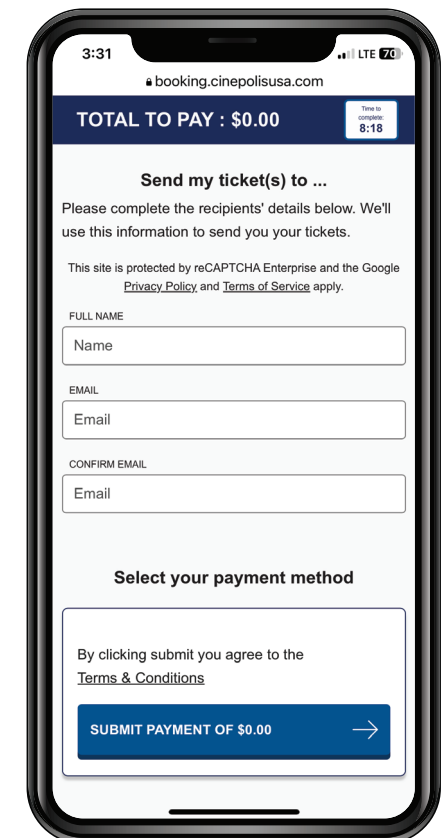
3:31
LTE 70

booking.cinepolisusa.com

TOTAL TO PAY : $0.00

Time to complete:
8:18

Send my ticket(s) to ...

Please complete the recipients' details below. We'll use this information to send you your tickets.

This site is protected by reCAPTCHA Enterprise and the Google Privacy Policy and Terms of Service apply.

FULL NAME
Name

EMAIL
Email

CONFIRM EMAIL
Email

Select your payment method

By clicking submit you agree to the Terms & Conditions

SUBMIT PAYMENT OF $0.00